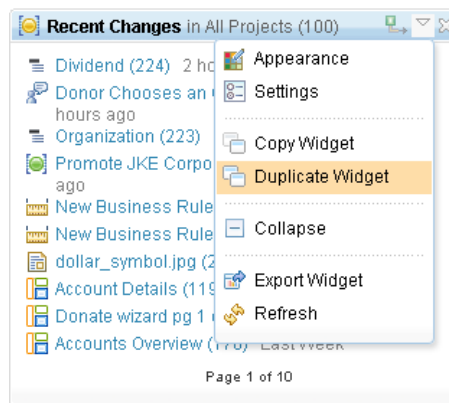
Recent Changes in All Projects (100)

Dividend (224) 2 ho
Donor Chooses an
hours ago
Organization (223)
Promote JKE Corpo
ago
New Business Rule
New Business Rule
dollar_symbol.jpg (2
Account Details (119
Donate wizard pg 1
Accounts Overview (178) Last Week

Page 1 of 10

Appearance
Settings
Copy Widget
Duplicate Widget
Collapse
Export Widget
Refresh